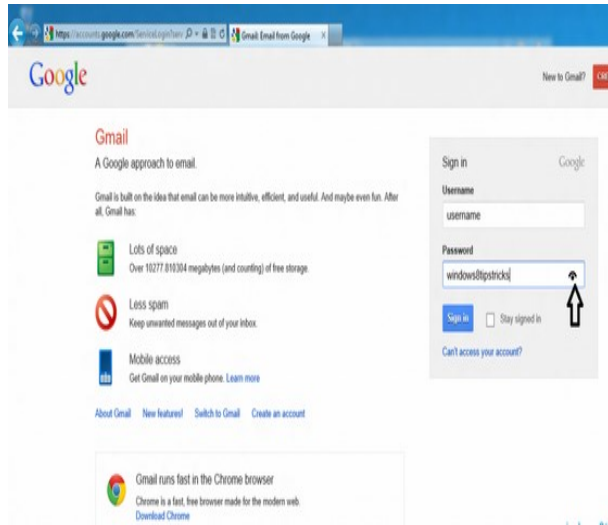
https://accounts.google.com/ServiceLogin?serv
Gmail: Email from Google

Google

New to Gmail? CRE

Gmail

A Google approach to email.

Gmail is built on the idea that email can be more intuitive, efficient, and useful. And maybe even fun. After all, Gmail has:

Lots of space
Over 10277.810304 megabytes (and counting) of free storage.

Less spam
Keep unwanted messages out of your inbox.

Mobile access
Get Gmail on your mobile phone. Learn more

About Gmail New features! Switch to Gmail Create an account

Gmail runs fast in the Chrome browser
Chrome is a fast, free browser made for the modern web.
Download Chrome

Sign in
Google
Username
username
Password
windows8tipstricks
Sign in
Stay signed in
Can't access your account?